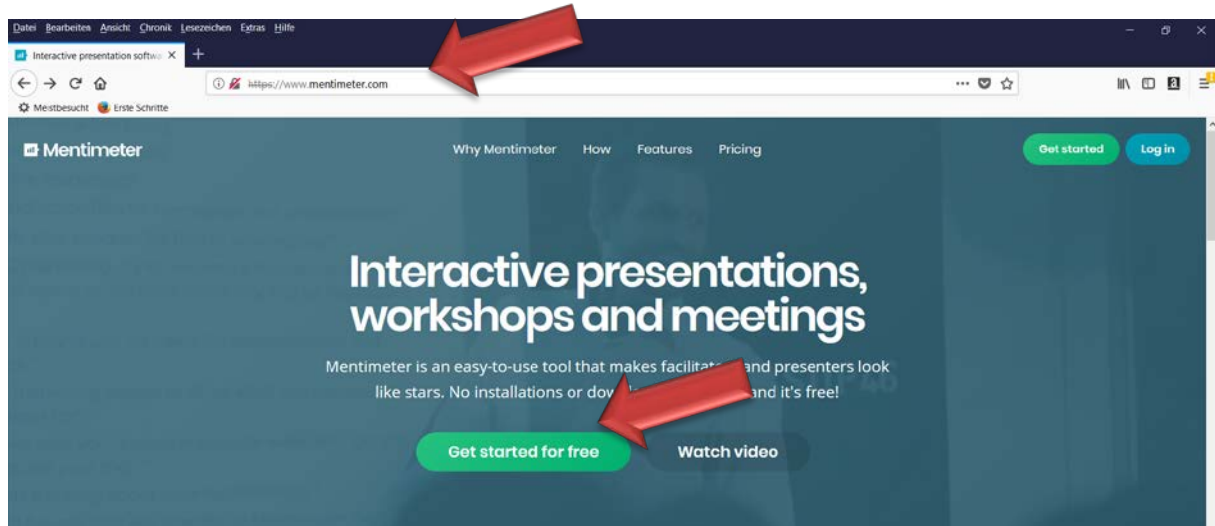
Datei Bearbeiten Ansicht Chronik Lesezeichen Extras Hilfe

Interactive presentation softw

https://www.mentimeter.com

Meistbesucht Erste Schritte

Mentimeter

Why Mentimeter How Features Pricing

Get started Log in

Interactive presentations, workshops and meetings

Mentimeter is an easy-to-use tool that makes facilitat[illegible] and presenters look like stars. No installations or dow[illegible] and it's free!

Get started for free Watch video